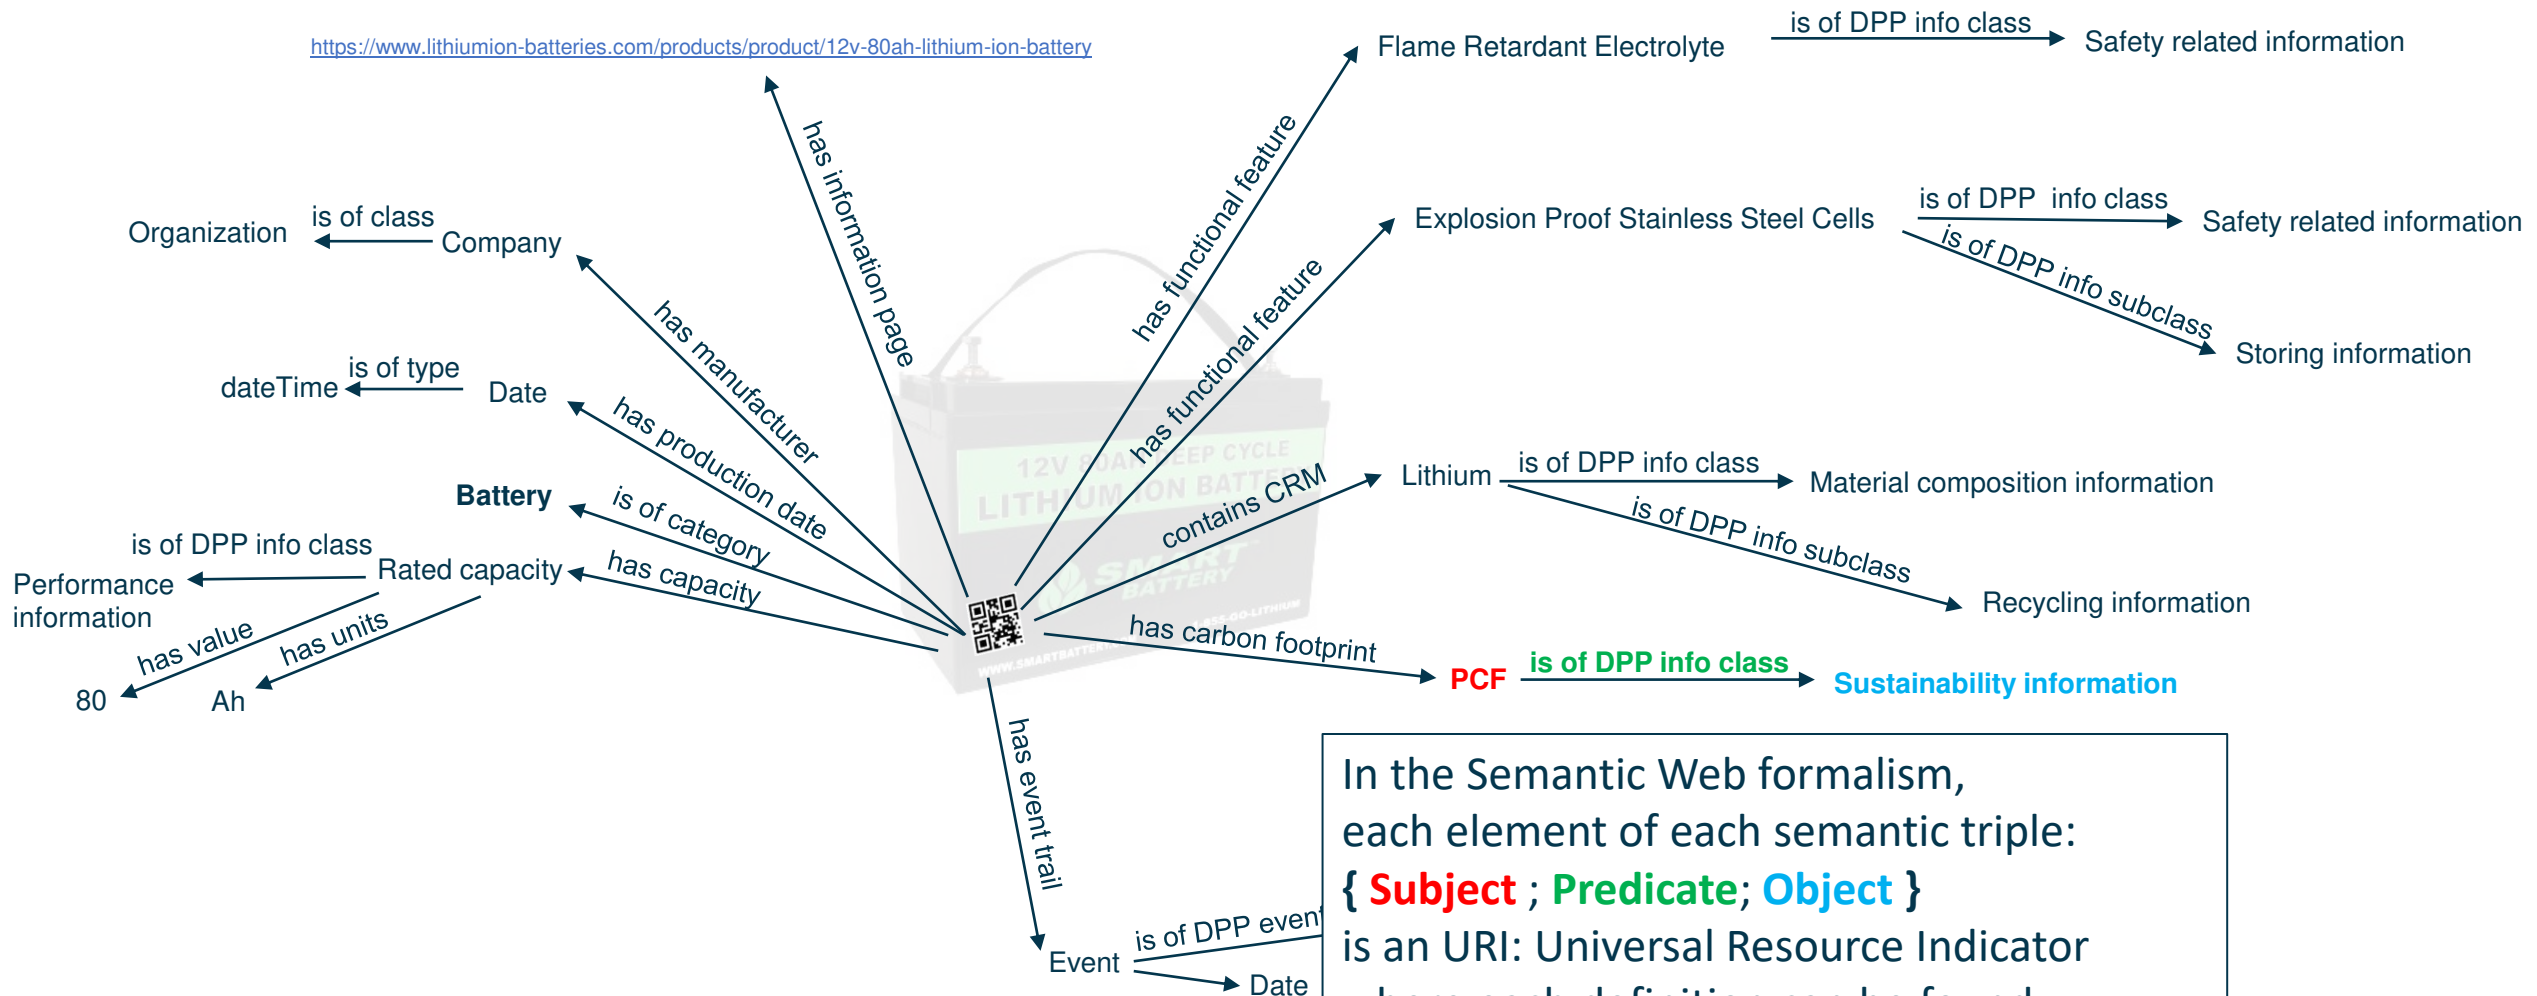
https://www.lithiumion-batteries.com/products/product/12v-80ah-lithium-ion-battery

has information page

Flame Retardant Electrolyte

is of DPP info class

Safety related information

has functional feature

Organization

is of class

Company

Explosion Proof Stainless Steel Cells

is of DPP info class

Safety related information

is of DPP info subclass

Storing information

has functional feature

has manufacturer

dateTime

is of type

Date

has production date

12V 80AH DEEP CYCLE LITHIUM ION BATTERY

Battery

is of category

contains CRM

Lithium

is of DPP info class

Material composition information

is of DPP info subclass

Recycling information

is of DPP info class

Performance information

Rated capacity

has capacity

has value

has units

80

Ah

has carbon footprint

PCF

is of DPP info class

Sustainability information

has event trail

Event

is of DPP event

Date

In the Semantic Web formalism,
each element of each semantic triple:
{ Subject ; Predicate; Object }
is an URI: Universal Resource Indicator
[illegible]